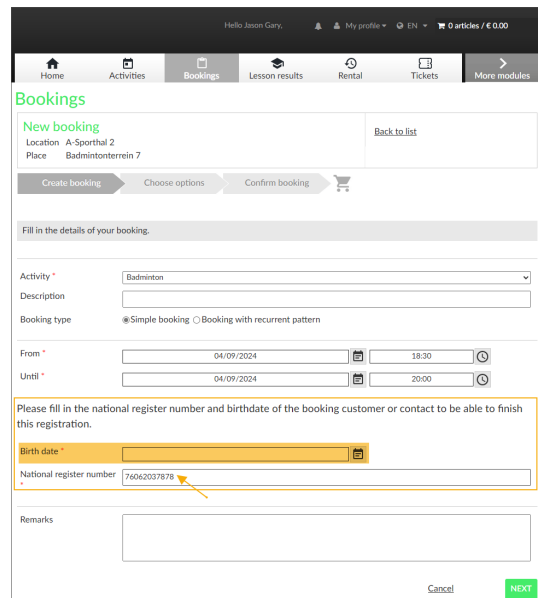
Hello Jason Gary, My profile EN 0 articles / € 0.00

Home Activities Bookings Lesson results Rental Tickets More modules

Bookings

New booking
Location A-Sporthal 2
Place Badmintonterrein 7

Back to list

Create booking Choose options Confirm booking

Fill in the details of your booking.

Activity * Badminton
Description
Booking type Simple booking Booking with recurrent pattern

From * 04/09/2024 18:30
Until * 04/09/2024 20:00

Please fill in the national register number and birthdate of the booking customer or contact to be able to finish this registration.

Birth date *
National register number * 76062037878

Remarks

Cancel NEXT